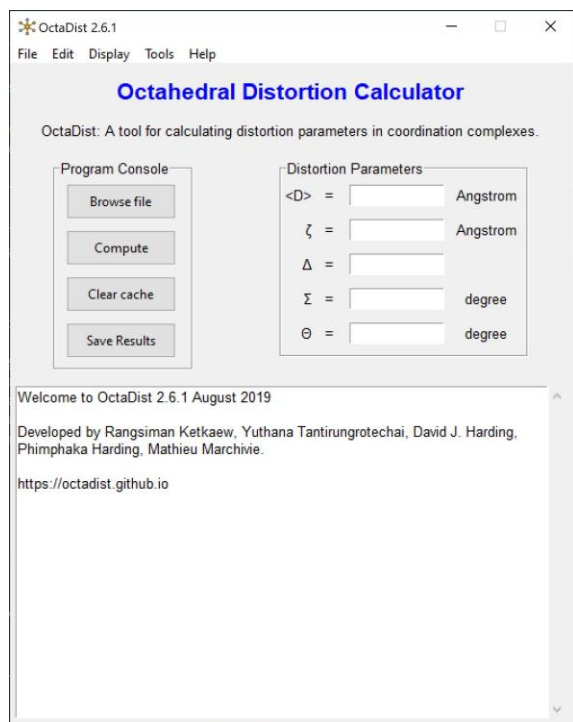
OctaDist 2.6.1

File Edit Display Tools Help

Octahedral Distortion Calculator

OctaDist: A tool for calculating distortion parameters in coordination complexes.

Program Console

Browse file

Compute

Clear cache

Save Results

Distortion Parameters

<D> = Angstrom

ζ = Angstrom

Δ =

Σ = degree

Θ = degree

Welcome to OctaDist 2.6.1 August 2019

Developed by Rangsiman Ketkaew, Yuthana Tantirungrotechai, David J. Harding, Phimphaka Harding, Mathieu Marchivie.

https://octadist.github.io